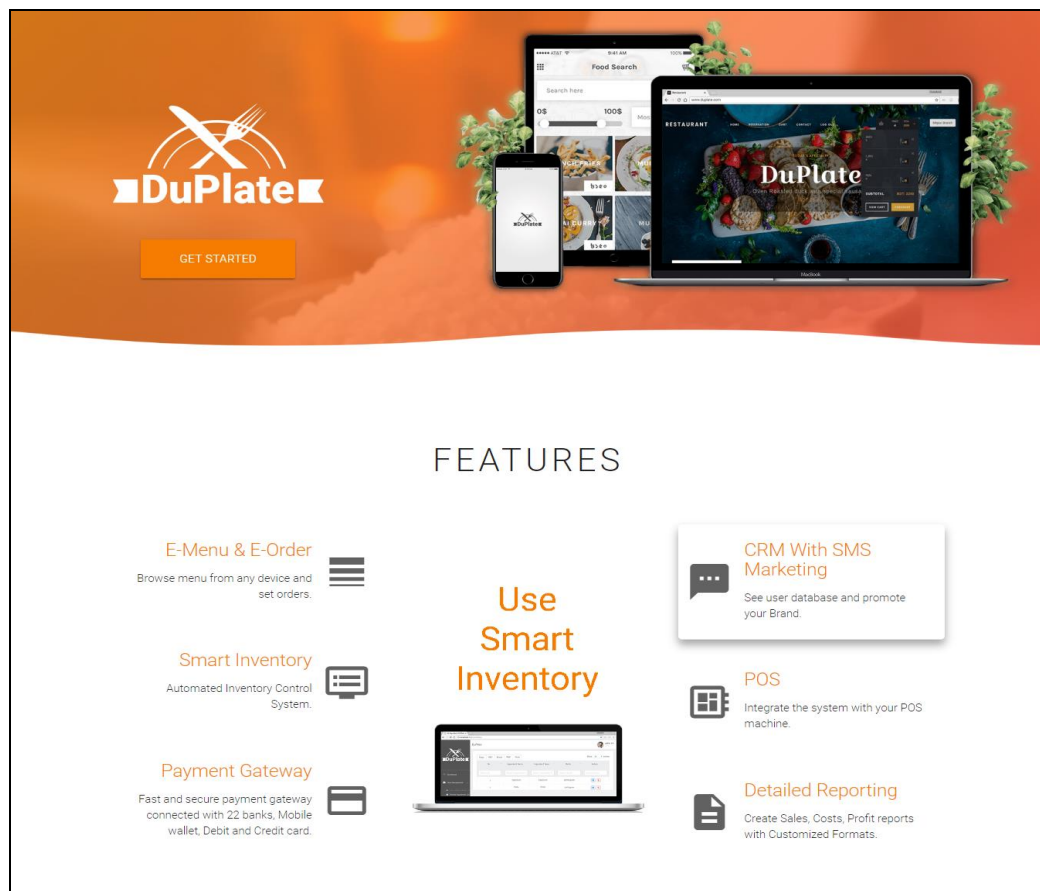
DuPlate

GET STARTED

Food Search

Search here

0$

100$

DuPlate

RESTAURANT

DuPlate

MacBook

FEATURES

E-Menu & E-Order

Browse menu from any device and set orders.

Smart Inventory

Automated Inventory Control System.

Payment Gateway

Fast and secure payment gateway connected with 22 banks, Mobile wallet, Debit and Credit card.

Use Smart Inventory

CRM With SMS Marketing

See user database and promote your Brand.

POS

Integrate the system with your POS machine.

Detailed Reporting

Create Sales, Costs, Profit reports with Customized Formats.